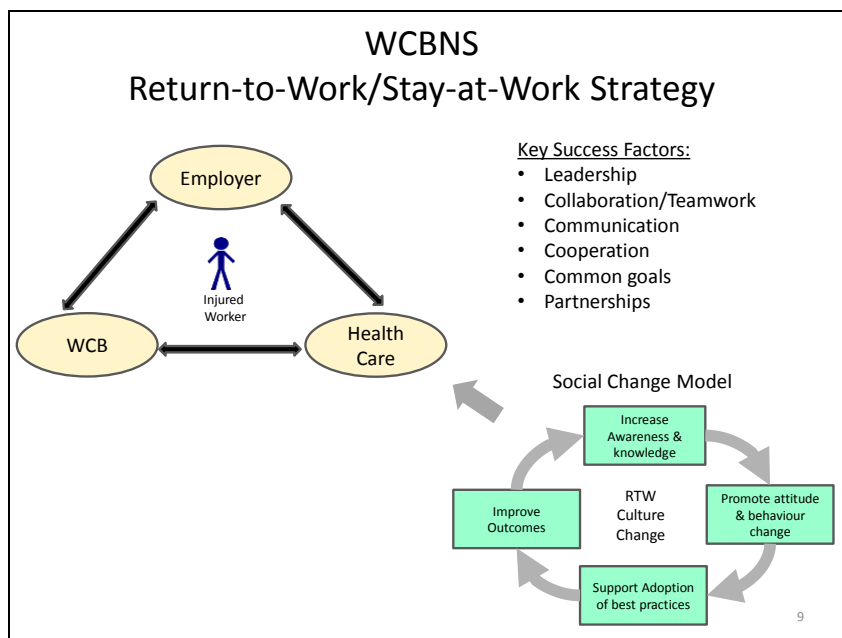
WCBNS
Return-to-Work/Stay-at-Work Strategy

Employer

Injured Worker

WCB

Health Care

Key Success Factors:
- Leadership
- Collaboration/Teamwork
- Communication
- Cooperation
- Common goals
- Partnerships

Social Change Model

Increase Awareness & knowledge

Promote attitude & behaviour change

Support Adoption of best practices

Improve Outcomes

RTW Culture Change

9